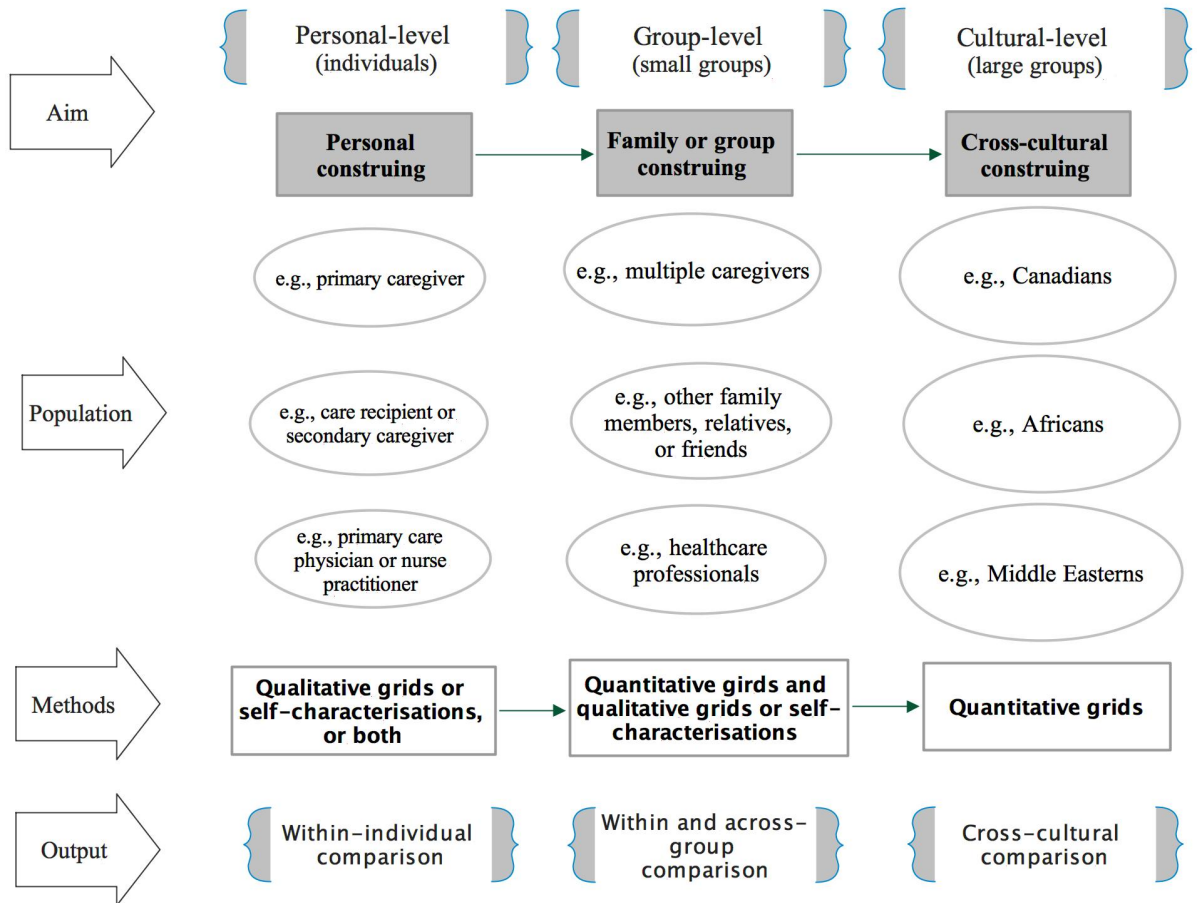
Personal-level (individuals)

Group-level (small groups)

Cultural-level (large groups)

Aim

Personal construing

Family or group construing

Cross-cultural construing

e.g., primary caregiver

e.g., multiple caregivers

e.g., Canadians

Population

e.g., care recipient or secondary caregiver

e.g., other family members, relatives, or friends

e.g., Africans

e.g., primary care physician or nurse practitioner

e.g., healthcare professionals

e.g., Middle Easterns

Methods

Qualitative grids or self-characterisations, or both

Quantitative girds and qualitative grids or self-characterisations

Quantitative grids

Output

Within-individual comparison

Within and across-group comparison

Cross-cultural comparison